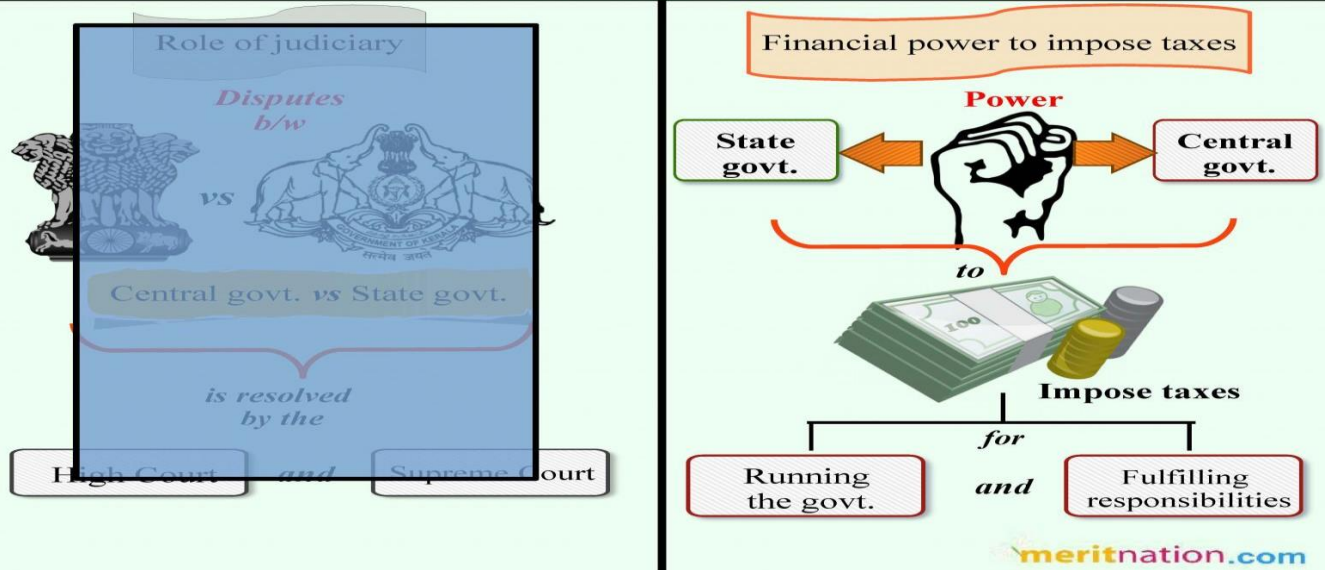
Role of judiciary

Disputes b/w

vs

सत्यमेव जयते

Central govt. vs State govt.

is resolved by the

High Court and Supreme Court

Financial power to impose taxes

Power

State govt.

Central govt.

to

100

Impose taxes

for

Running the govt.

and

Fulfilling responsibilities

meritnation.com